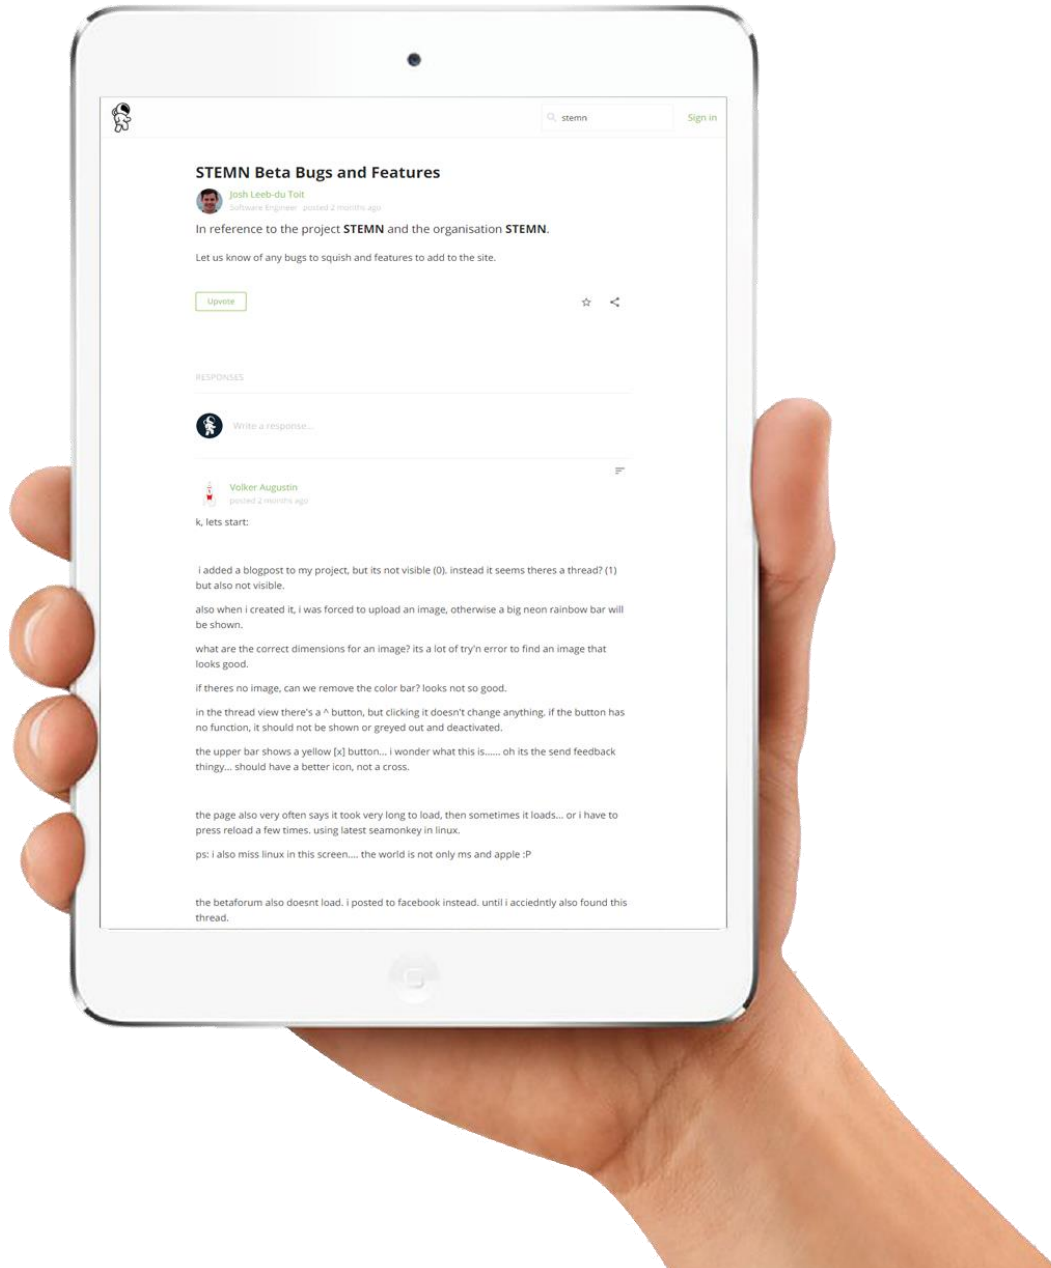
stemn

Sign in

STEMN Beta Bugs and Features

Josh Leeb-du Toit
Software Engineer · posted 2 months ago

In reference to the project **STEMN** and the organisation **STEMN**.

Let us know of any bugs to squish and features to add to the site.

Upvote

RESPONSES

Write a response...

Volker Augustin
posted 2 months ago

k, lets start:

i added a blogpost to my project, but its not visible (0). instead it seems theres a thread? (1) but also not visible.

also when i created it, i was forced to upload an image, otherwise a big neon rainbow bar will be shown.

what are the correct dimensions for an image? its a lot of try'n error to find an image that looks good.

if theres no image, can we remove the color bar? looks not so good.

in the thread view there's a ^ button, but clicking it doesn't change anything. if the button has no function, it should not be shown or greyed out and deactivated.

the upper bar shows a yellow [x] button... i wonder what this is...... oh its the send feedback thingy... should have a better icon, not a cross.

the page also very often says it took very long to load, then sometimes it loads... or i have to press reload a few times. using latest seamonkey in linux.

ps: i also miss linux in this screen.... the world is not only ms and apple :P

the betaforum also doesnt load. i posted to facebook instead. until i acciedntly also found this thread.